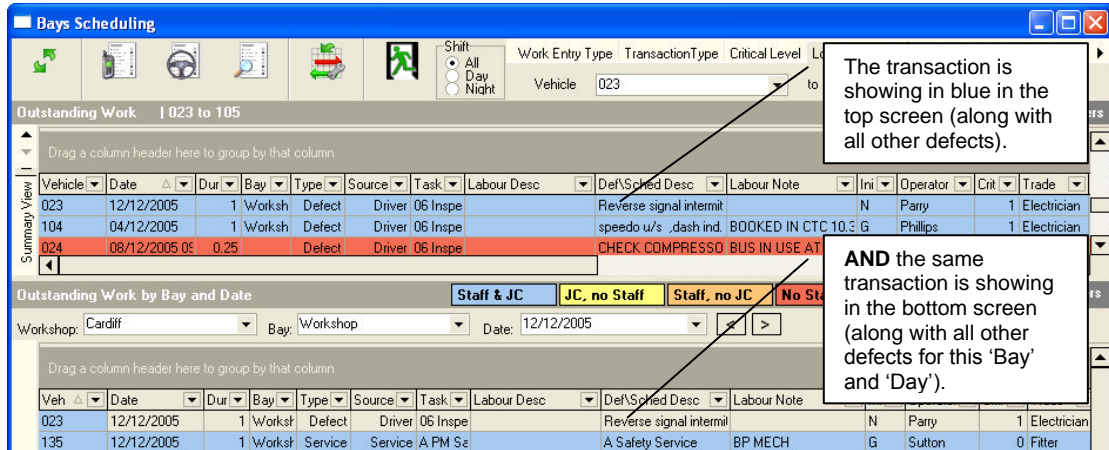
Bays Scheduling

Shift
All
Day
Night

Work Entry Type | TransactionType | Critical Level | Lo

Vehicle 023 to

The transaction is showing in blue in the top screen (along with all other defects).

Outstanding Work | 023 to 105

Drag a column header here to group by that column

Summary View

| Vehicle | Date | Dur | Bay | Type | Source | Task | Labour Desc | Def\Sched Desc | Labour Note | Ini | Operator | Crit | Trade |
|---|---|---|---|---|---|---|---|---|---|---|---|---|---|
| 023 | 12/12/2005 | 1 | Worksh | Defect | Driver | 06 Inspe | | Reverse signal intermit | | N | Parry | 1 | Electrician |
| 104 | 04/12/2005 | 1 | Worksh | Defect | Driver | 06 Inspe | | speedo u/s ,dash ind. | BOOKED IN CTC 10.3 | G | Phillips | 1 | Electrician |
| 024 | 08/12/2005 09 | 0.25 | | Defect | Driver | 06 Inspe | | CHECK COMPRESSO | BUS IN USE AT | | | | |

AND the same transaction is showing in the bottom screen (along with all other defects for this 'Bay' and 'Day').

Outstanding Work by Bay and Date

Staff & JC | JC, no Staff | Staff, no JC | No Sta

Workshop: Cardiff | Bay: Workshop | Date: 12/12/2005 | < | >

Drag a column header here to group by that column

| Veh | Date | Dur | Bay | Type | Source | Task | Labour Desc | Def\Sched Desc | Labour Note | | | | |
|---|---|---|---|---|---|---|---|---|---|---|---|---|---|
| 023 | 12/12/2005 | 1 | Worksh | Defect | Driver | 06 Inspe | | Reverse signal intermit | | N | Parry | 1 | Electrician |
| 135 | 12/12/2005 | 1 | Worksh | Service | Service | A PM Sa | | A Safety Service | BP MECH | G | Sutton | 0 | Fitter |